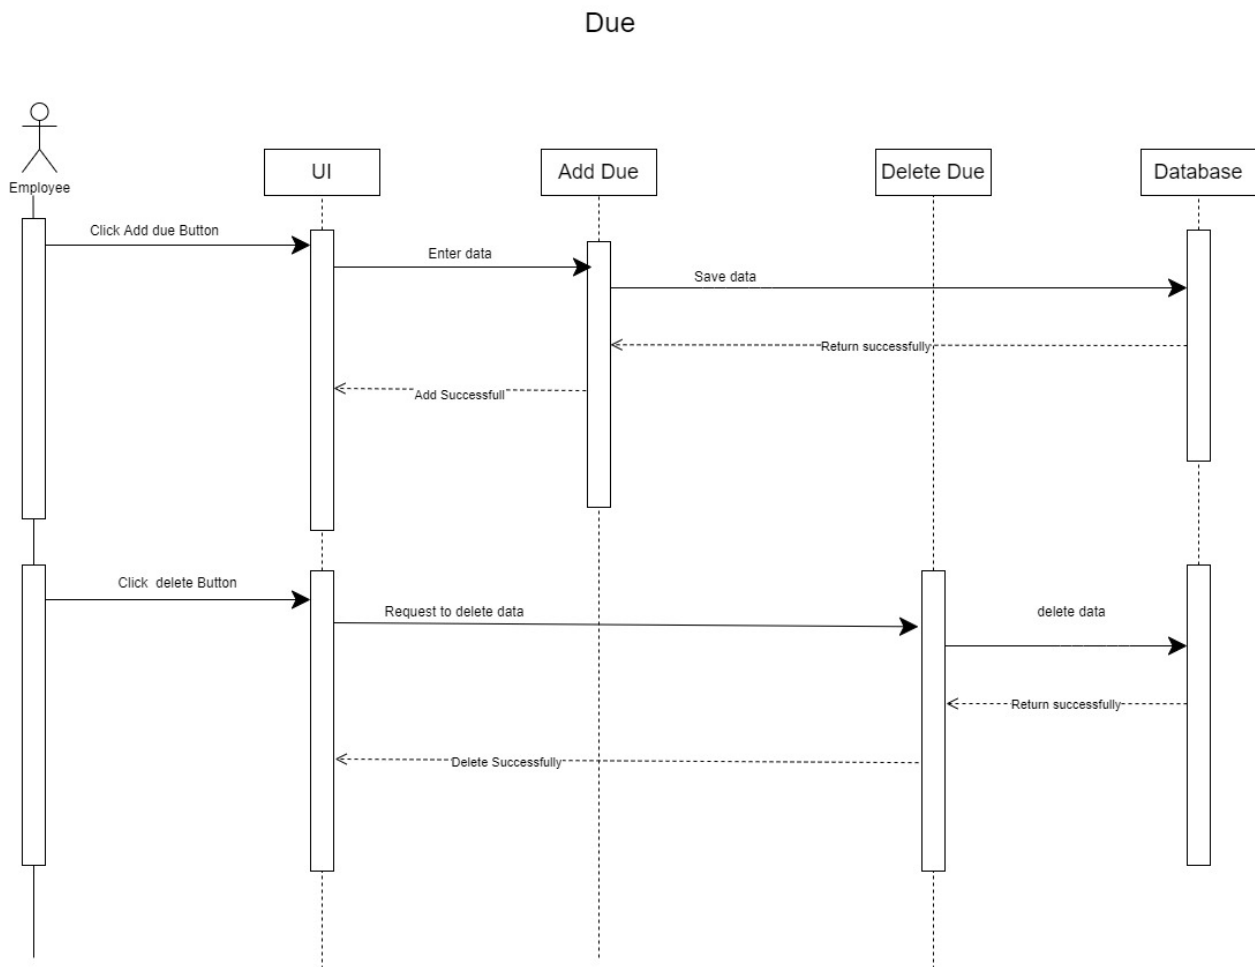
Due

Employee

UI

Add Due

Delete Due

Database

Click Add due Button

Enter data

Save data

Return successfully

Add Successfull

Click delete Button

Request to delete data

delete data

Return successfully

Delete Successfully